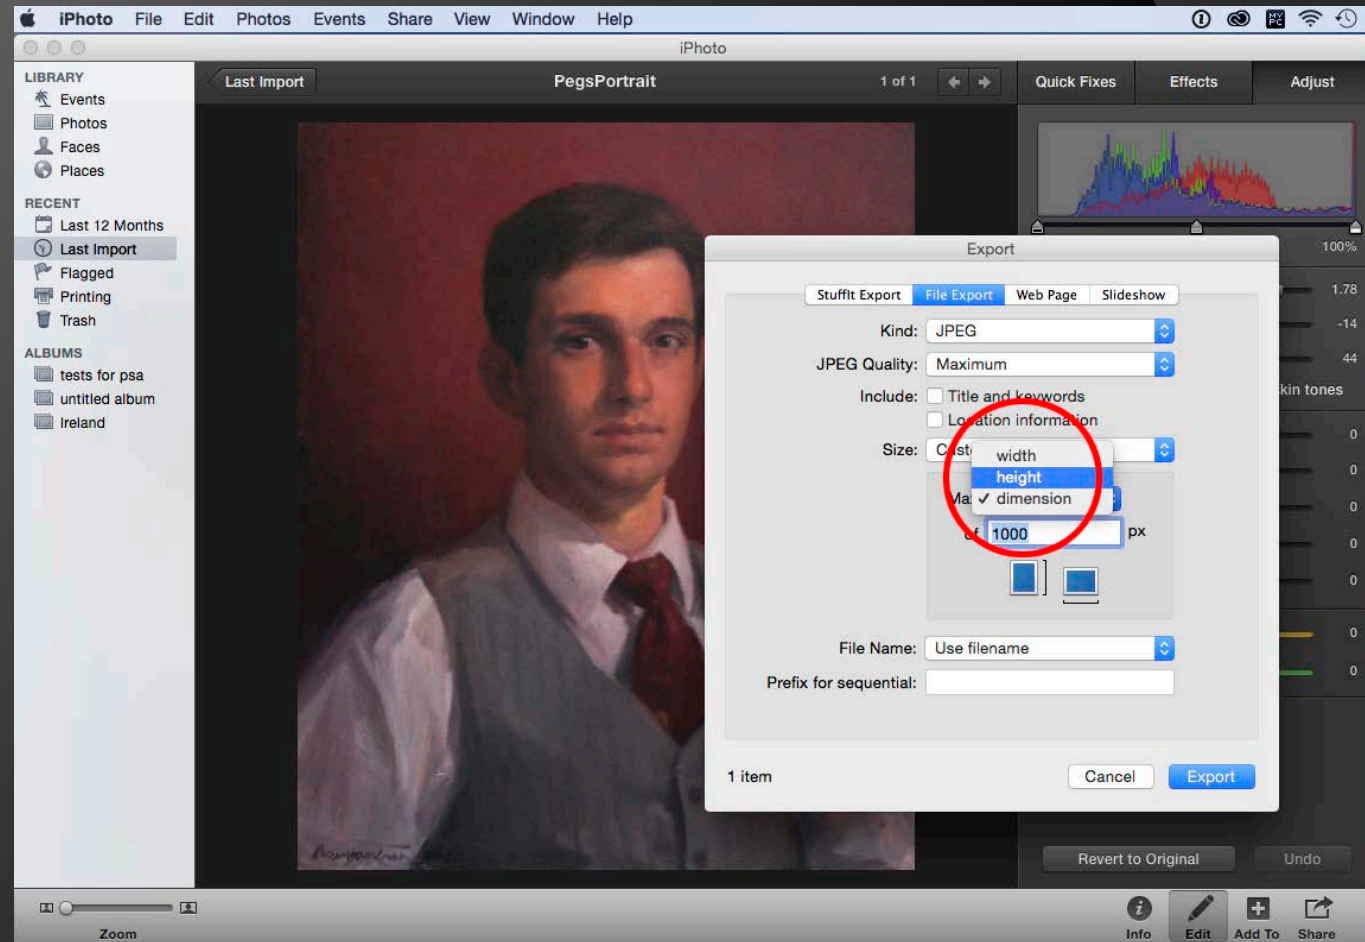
iPhoto File Edit Photos Events Share View Window Help

iPhoto

LIBRARY
Events
Photos
Faces
Places

RECENT
Last 12 Months
Last Import
Flagged
Printing
Trash

ALBUMS
tests for psa
untitled album
Ireland

Last Import
PegsPortrait
1 of 1

Quick Fixes
Effects
Adjust

100%
1.78
-14
44
kin tones
0
0
0
0
0
0
0

Export

StuffIt Export | File Export | Web Page | Slideshow

Kind: JPEG
JPEG Quality: Maximum
Include: Title and keywords
Location information
Size: Cust
width
height
✓ dimension
Ma
of 1000 px

File Name: Use filename
Prefix for sequential:

1 item
Cancel
Export

Revert to Original
Undo

Zoom
Info
Edit
Add To
Share